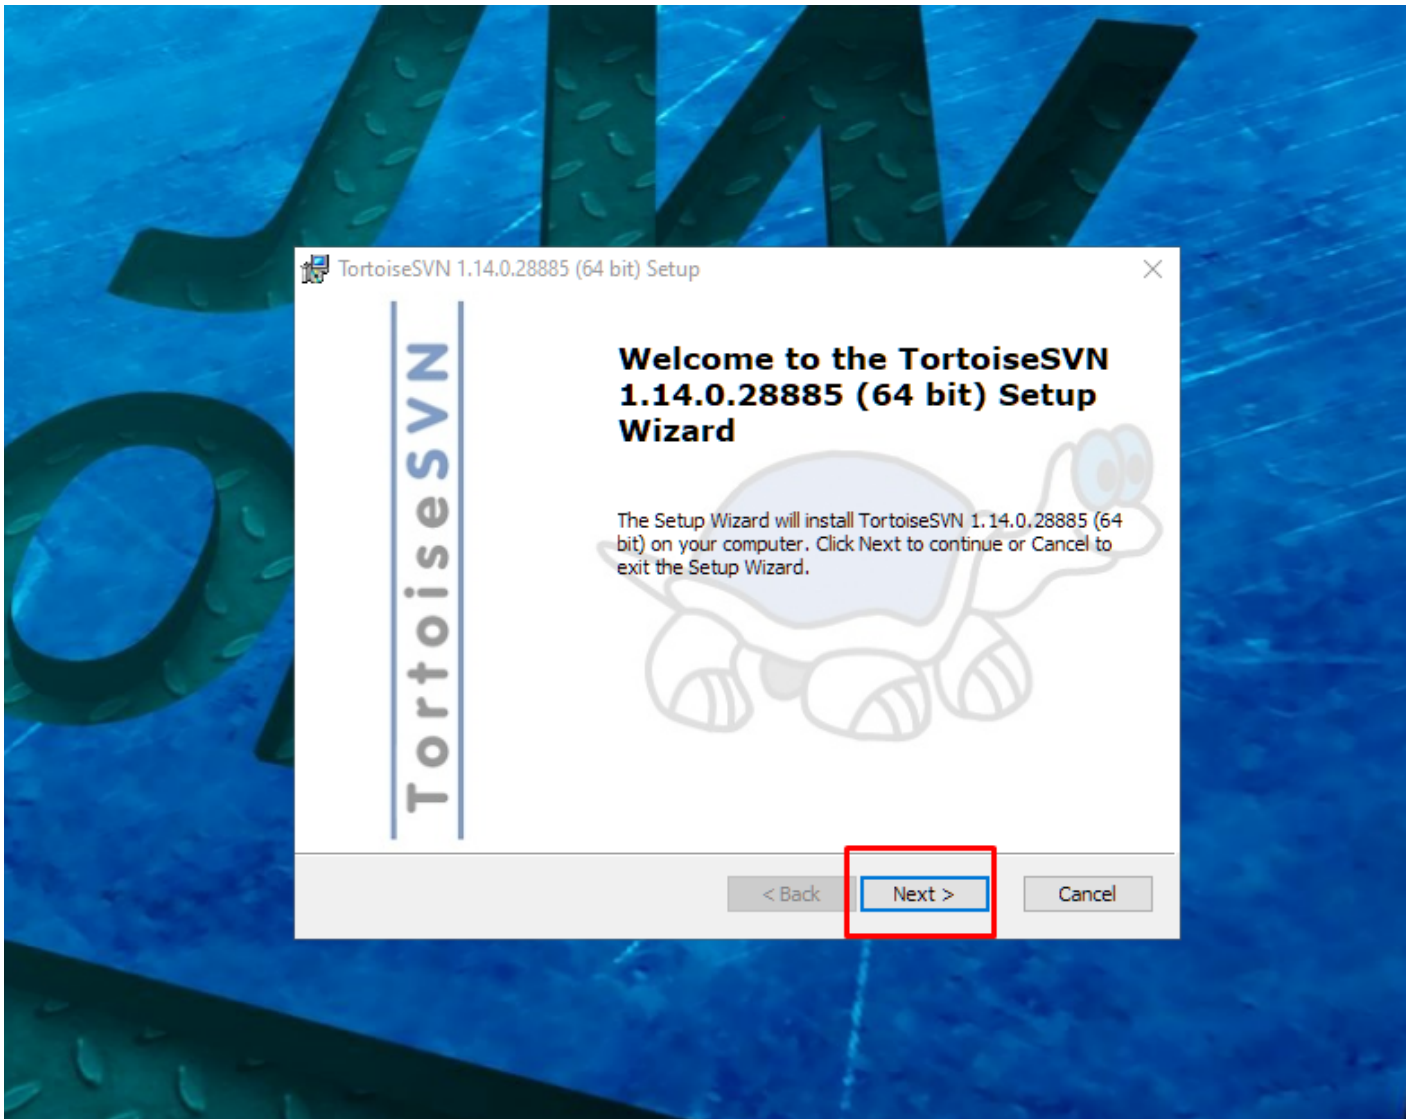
TortoiseSVN 1.14.0.28885 (64 bit) Setup

TortoiseSVN

Welcome to the TortoiseSVN 1.14.0.28885 (64 bit) Setup Wizard

The Setup Wizard will install TortoiseSVN 1.14.0.28885 (64 bit) on your computer. Click Next to continue or Cancel to exit the Setup Wizard.

< Back

Next >

Cancel